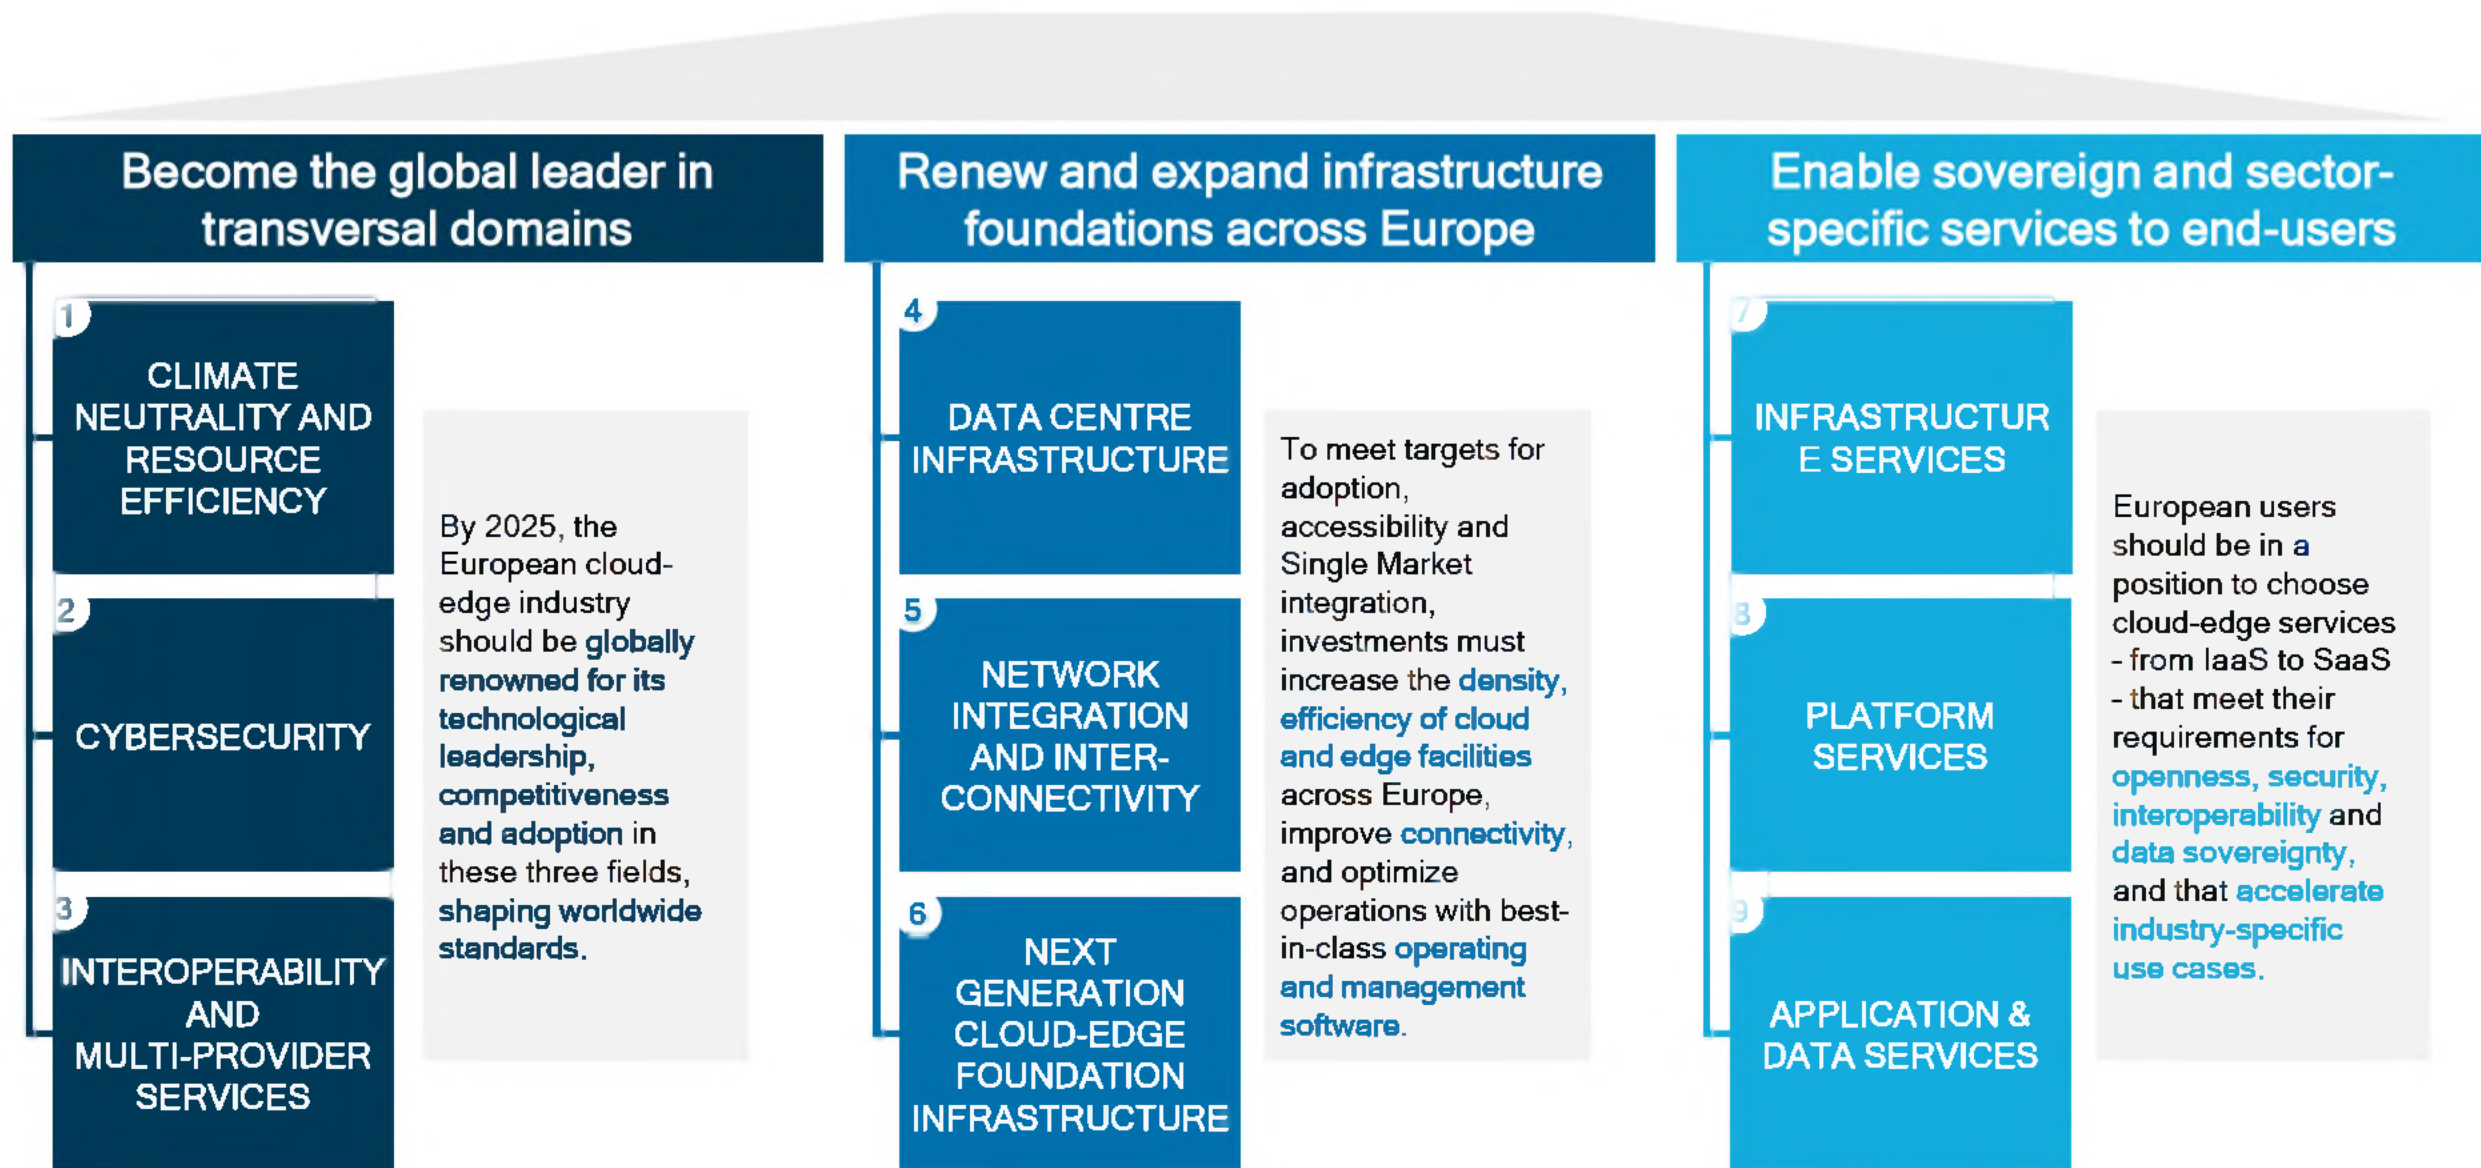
Become the global leader in transversal domains

1
CLIMATE NEUTRALITY AND RESOURCE EFFICIENCY

2
CYBERSECURITY

3
INTEROPERABILITY AND MULTI-PROVIDER SERVICES

By 2025, the European cloud-edge industry should be globally renowned for its technological leadership, competitiveness and adoption in these three fields, shaping worldwide standards.

Renew and expand infrastructure foundations across Europe

4
DATA CENTRE INFRASTRUCTURE

5
NETWORK INTEGRATION AND INTER-CONNECTIVITY

6
NEXT GENERATION CLOUD-EDGE FOUNDATION INFRASTRUCTURE

To meet targets for adoption, accessibility and Single Market integration, investments must increase the density, efficiency of cloud and edge facilities across Europe, improve connectivity, and optimize operations with best-in-class operating and management software.

Enable sovereign and sector-specific services to end-users

7
INFRASTRUCTUR E SERVICES

8
PLATFORM SERVICES

9
APPLICATION & DATA SERVICES

European users should be in a position to choose cloud-edge services - from IaaS to SaaS - that meet their requirements for openness, security, interoperability and data sovereignty, and that accelerate industry-specific use cases.